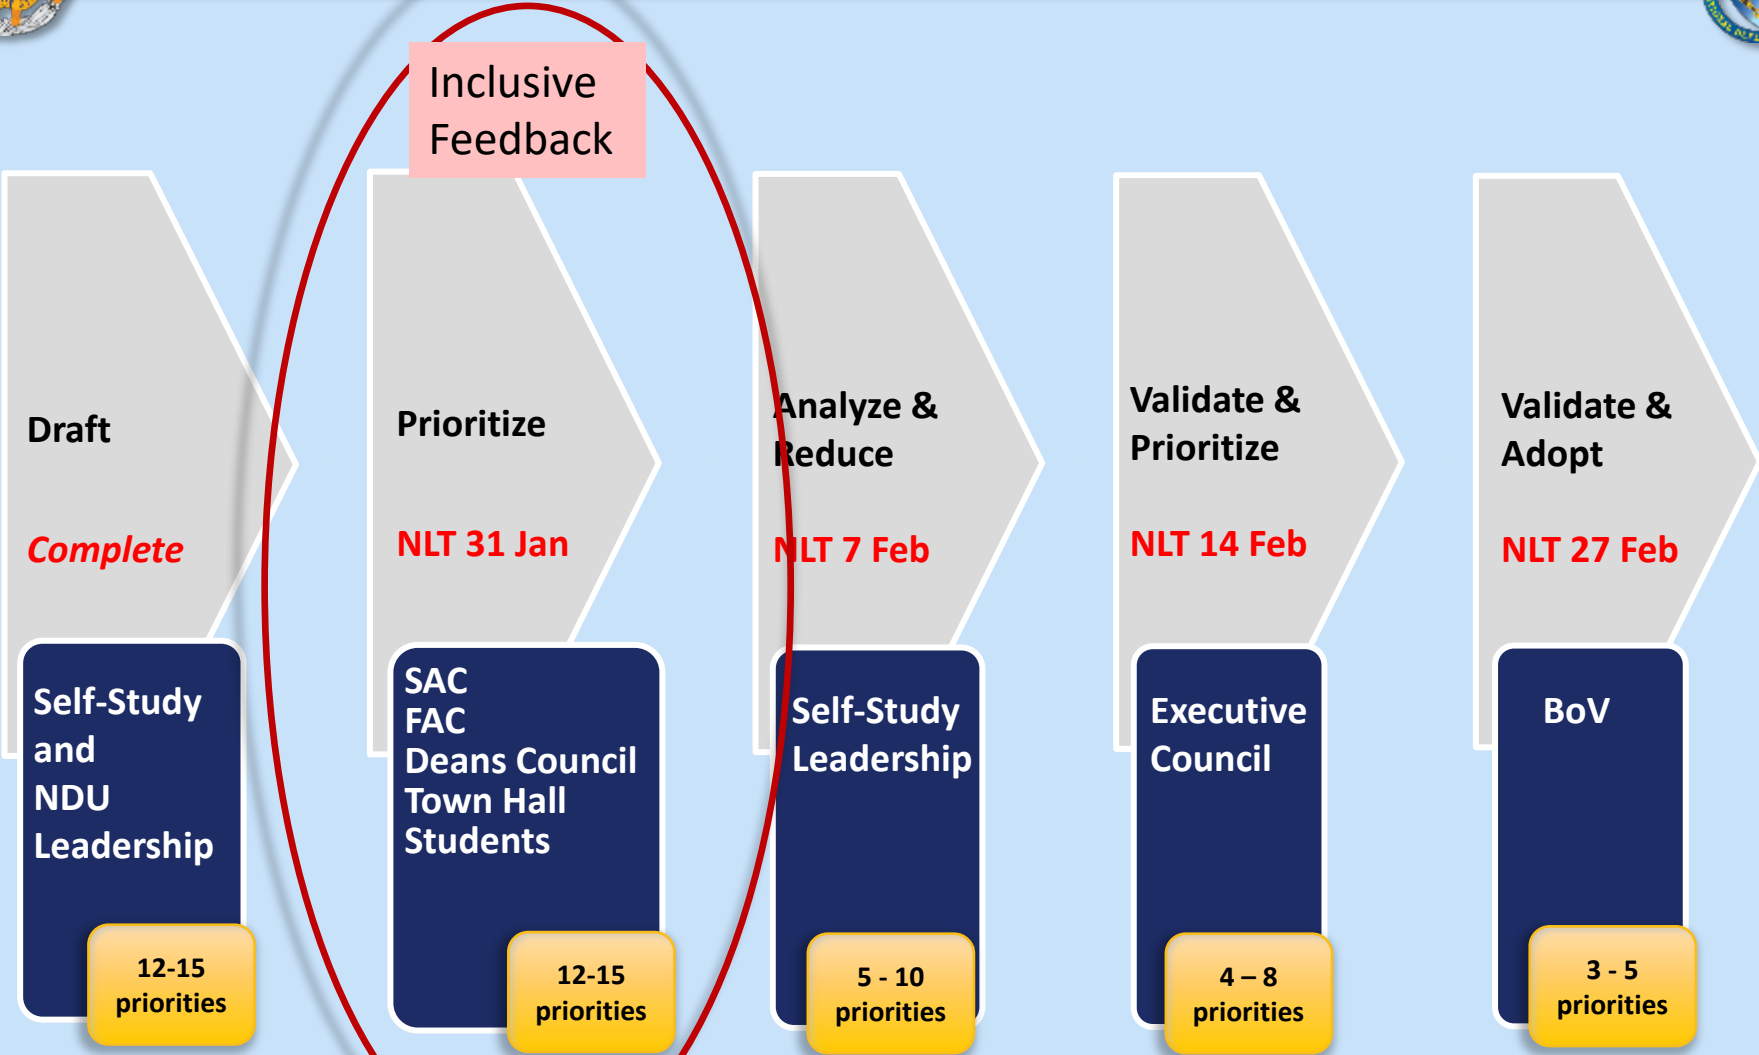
Inclusive Feedback

Draft

Complete

Self-Study and NDU Leadership

12-15 priorities

Prioritize

NLT 31 Jan

SAC
FAC
Deans Council
Town Hall
Students

12-15 priorities

Analyze & Reduce

NLT 7 Feb

Self-Study Leadership

5 - 10 priorities

Validate & Prioritize

NLT 14 Feb

Executive Council

4 – 8 priorities

Validate & Adopt

NLT 27 Feb

BoV

3 - 5 priorities